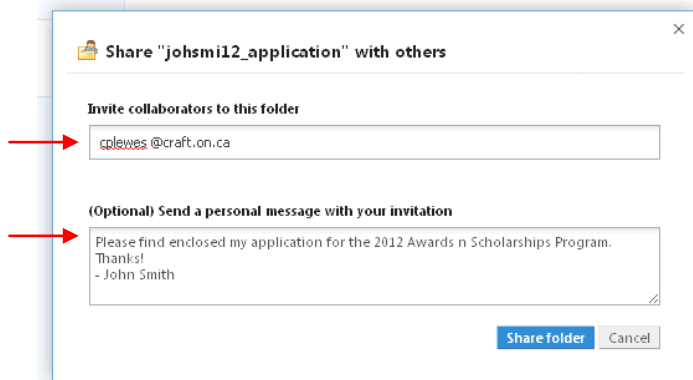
Share "johsmi12_application" with others

×

Invite collaborators to this folder

cplewes @craft.on.ca

(Optional) Send a personal message with your invitation

Please find enclosed my application for the 2012 Awards n Scholarships Program.
Thanks!
- John Smith

Share folder

Cancel